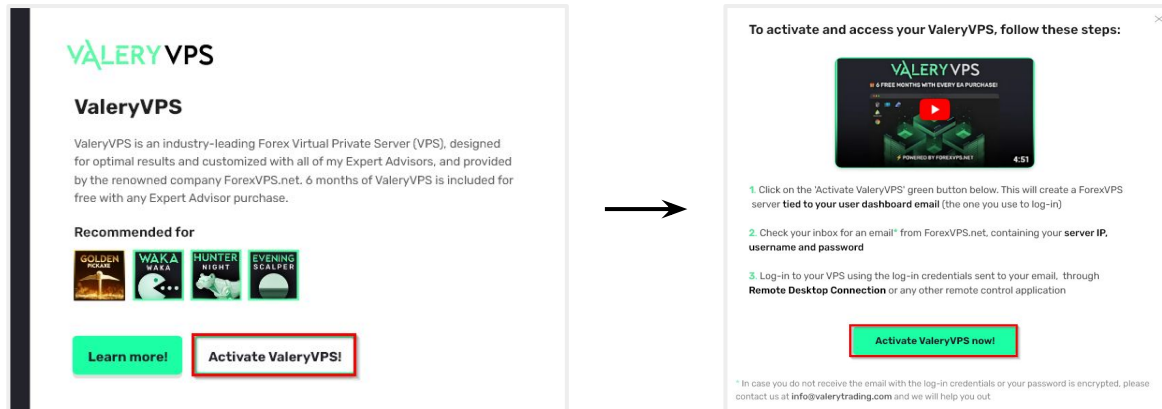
VALERYVPS

ValeryVPS

ValeryVPS is an industry-leading Forex Virtual Private Server (VPS), designed for optimal results and customized with all of my Expert Advisors, and provided by the renowned company ForexVPS.net. 6 months of ValeryVPS is included for free with any Expert Advisor purchase.

Recommended for

GOLDEN PICKAXE
WAKA WAKA
HUNTER NIGHT
EVENING SCALPER

Learn more!
Activate ValeryVPS!

To activate and access your ValeryVPS, follow these steps:

VALERYVPS
6 FREE MONTHS WITH EVERY EA PURCHASE!
POWERED BY FOREXVPS.NET
4:51

1. Click on the 'Activate ValeryVPS' green button below. This will create a ForexVPS server tied to your user dashboard email (the one you use to log-in)

2. Check your inbox for an email* from ForexVPS.net, containing your server IP, username and password

3. Log-in to your VPS using the log-in credentials sent to your email, through Remote Desktop Connection or any other remote control application

Activate ValeryVPS now!

* In case you do not receive the email with the log-in credentials or your password is encrypted, please contact us at info@valerytrading.com and we will help you out